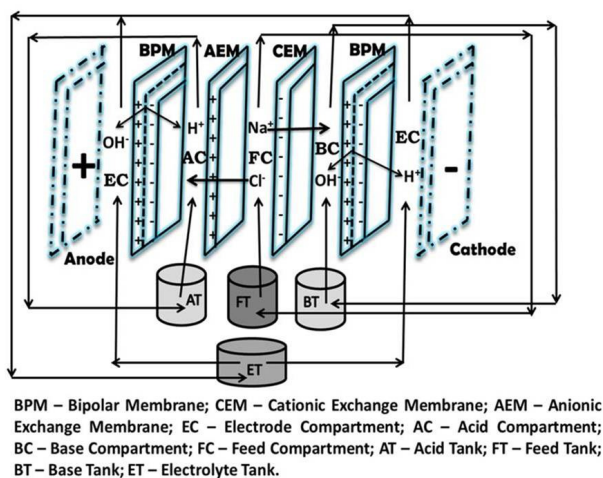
BPM
AEM
CEM
BPM
OH⁻
H⁺
Na⁺
EC
+
EC
AC
FC
BC
-
Cl⁻
OH⁻
H⁺
Anode
Cathode
AT
FT
BT
ET

BPM – Bipolar Membrane; CEM – Cationic Exchange Membrane; AEM – Anionic Exchange Membrane; EC – Electrode Compartment; AC – Acid Compartment; BC – Base Compartment; FC – Feed Compartment; AT – Acid Tank; FT – Feed Tank; BT – Base Tank; ET – Electrolyte Tank.